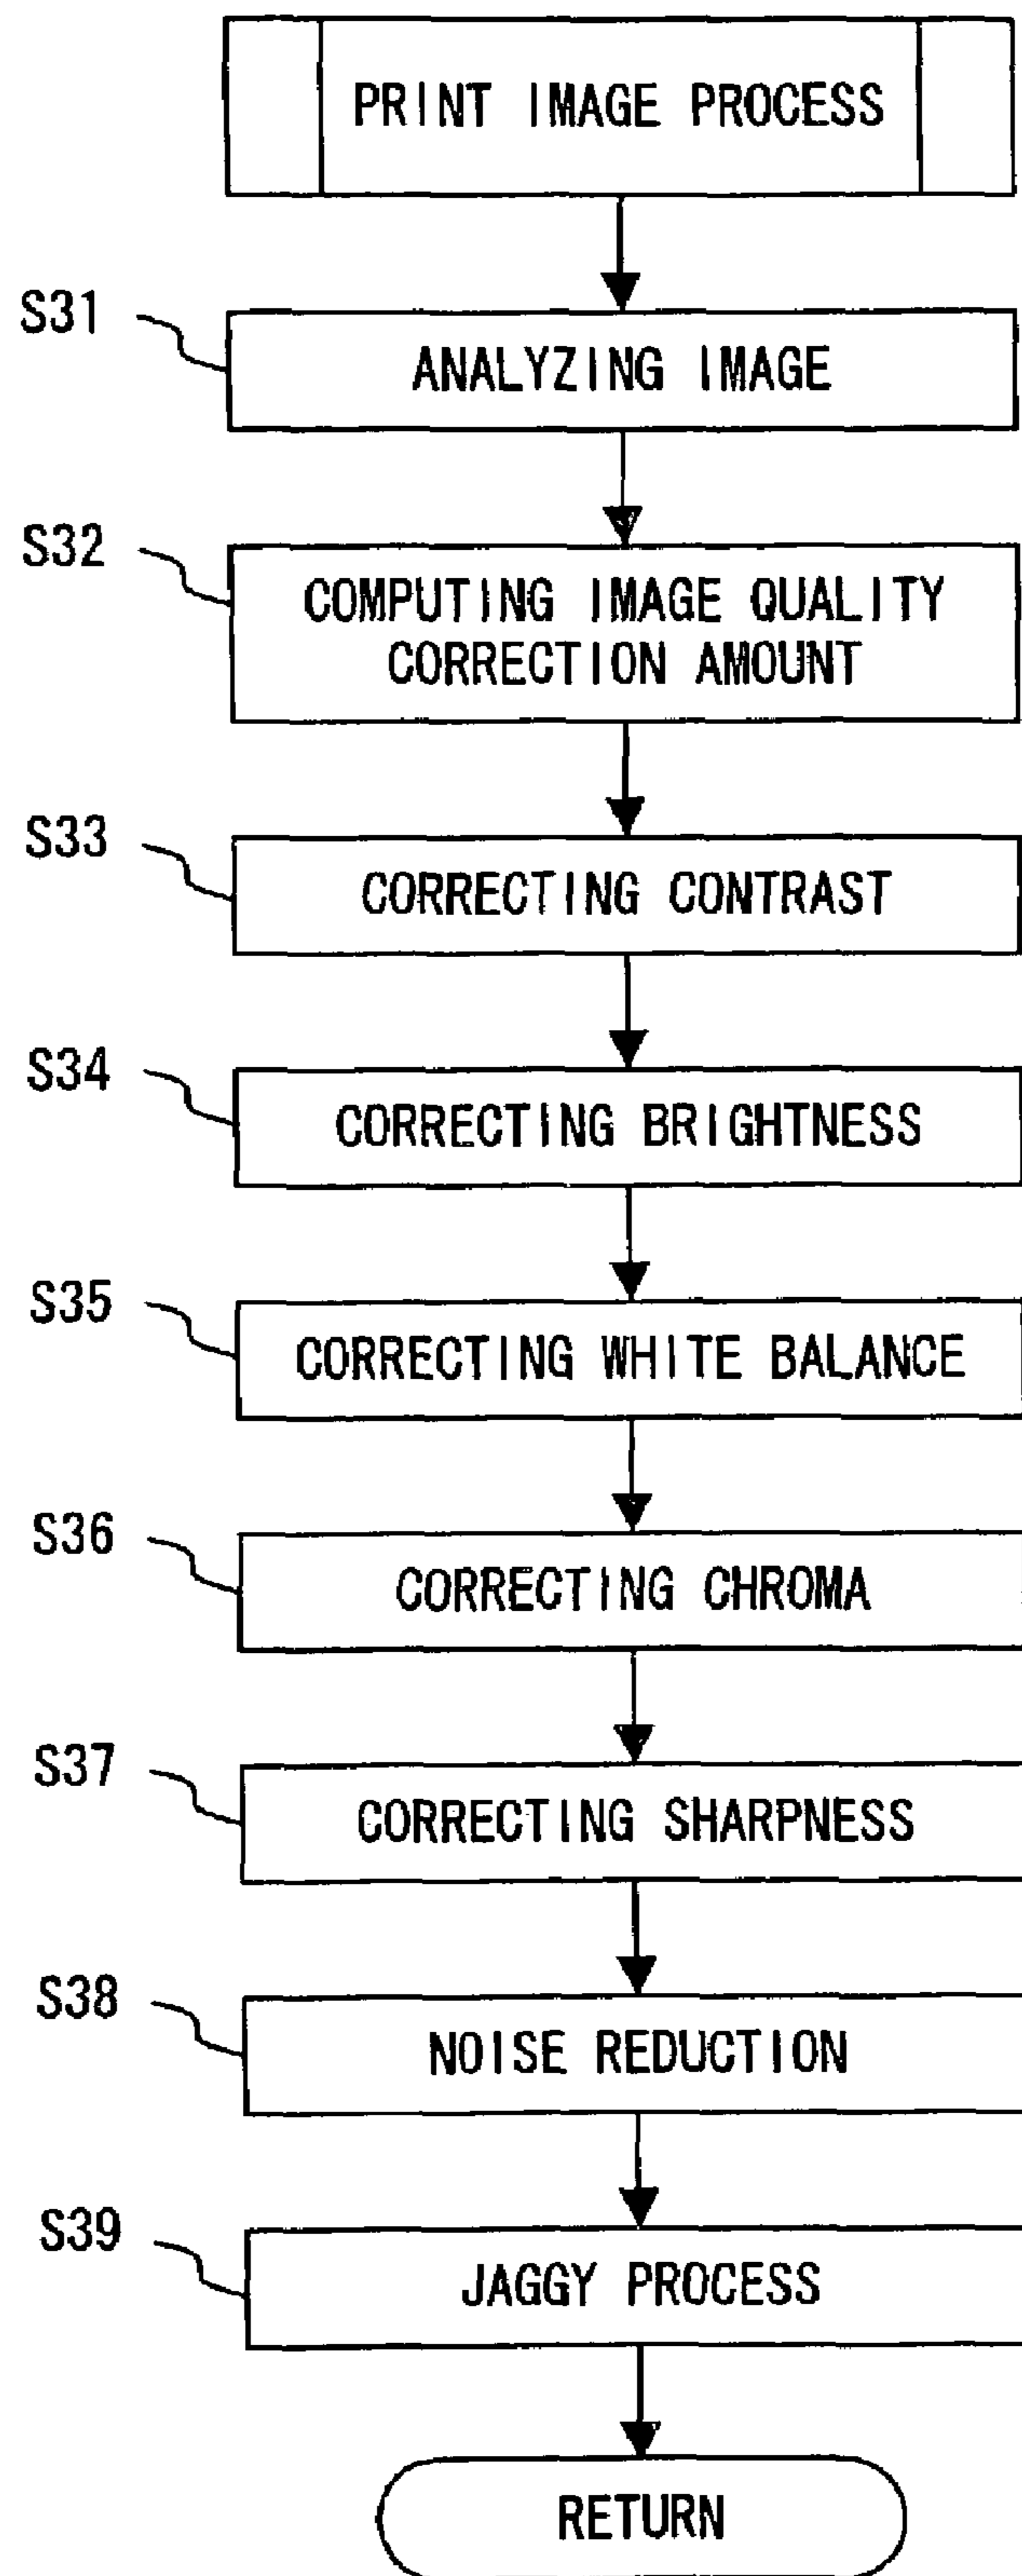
PRINT IMAGE PROCESS

S31
ANALYZING IMAGE

S32
COMPUTING IMAGE QUALITY CORRECTION AMOUNT

S33
CORRECTING CONTRAST

S34
CORRECTING BRIGHTNESS

S35
CORRECTING WHITE BALANCE

S36
CORRECTING CHROMA

S37
CORRECTING SHARPNESS

S38
NOISE REDUCTION

S39
JAGGY PROCESS

RETURN